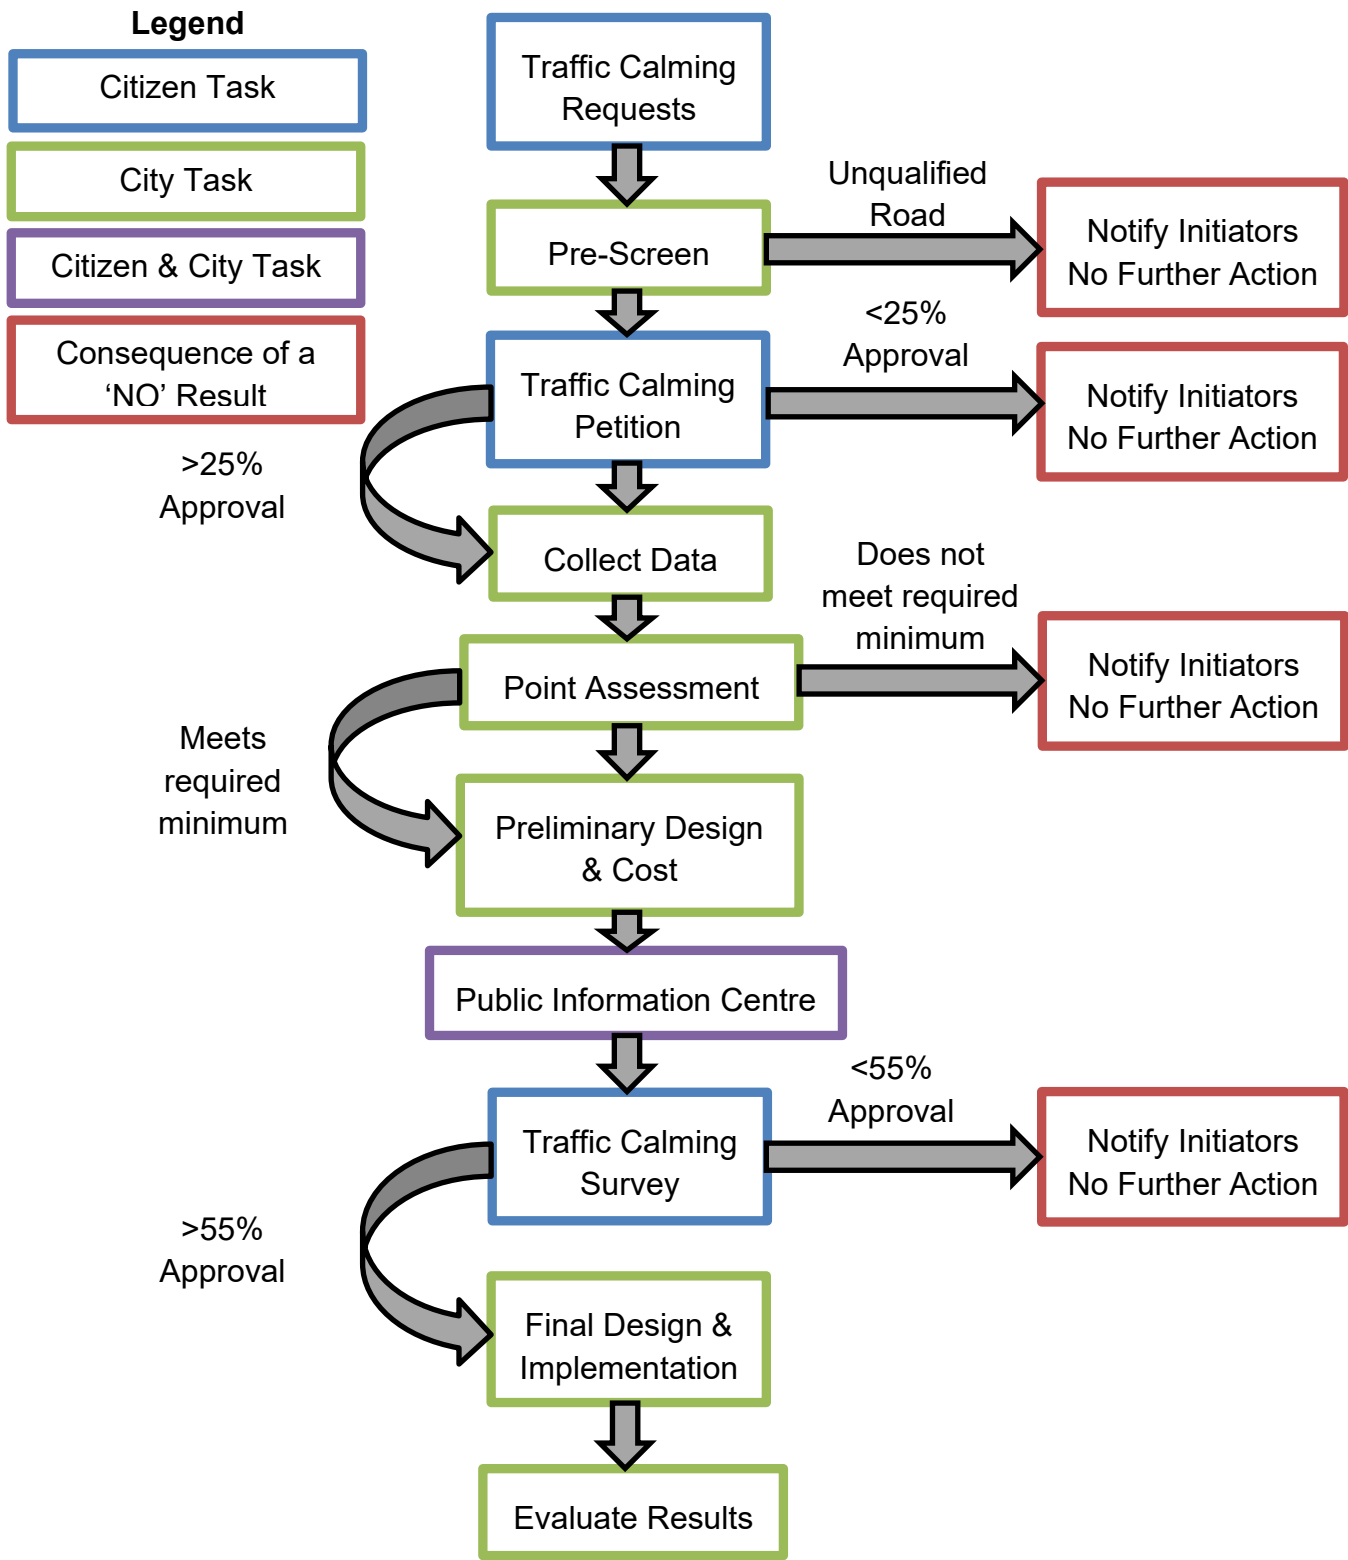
Legend

Citizen Task

City Task

Citizen & City Task

Consequence of a 'NO' Result

Traffic Calming Requests

Pre-Screen

Unqualified Road

Notify Initiators No Further Action

Traffic Calming Petition

<25% Approval

Notify Initiators No Further Action

>25% Approval

Collect Data

Does not meet required minimum

Point Assessment

Notify Initiators No Further Action

Meets required minimum

Preliminary Design & Cost

Public Information Centre

Traffic Calming Survey

<55% Approval

Notify Initiators No Further Action

>55% Approval

Final Design & Implementation

Evaluate Results